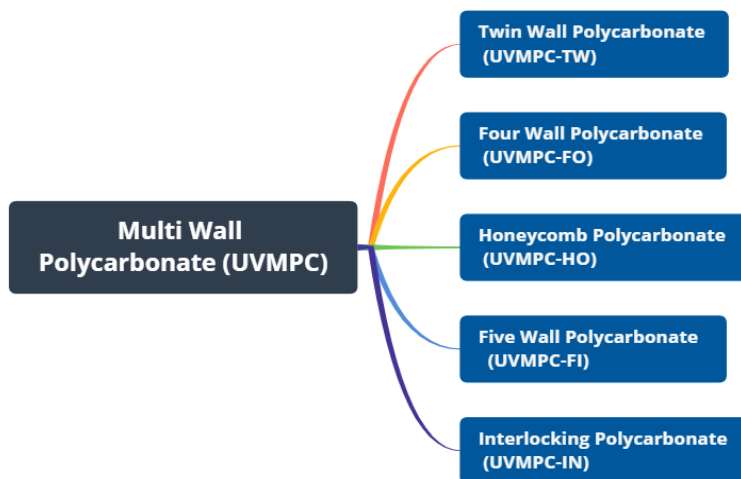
Multi Wall Polycarbonate (UVMPC)

Twin Wall Polycarbonate (UVMPC-TW)

Four Wall Polycarbonate (UVMPC-FO)

Honeycomb Polycarbonate (UVMPC-HO)

Five Wall Polycarbonate (UVMPC-FI)

Interlocking Polycarbonate (UVMPC-IN)